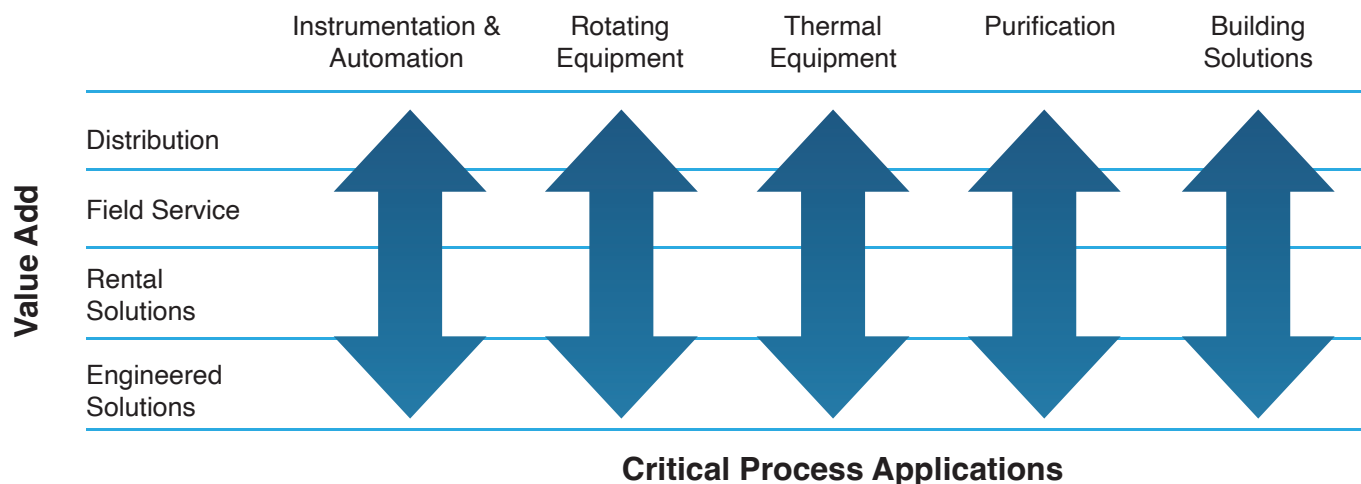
Instrumentation & Automation

Rotating Equipment

Thermal Equipment

Purification

Building Solutions

Value Add

Distribution

Field Service

Rental Solutions

Engineered Solutions

Critical Process Applications